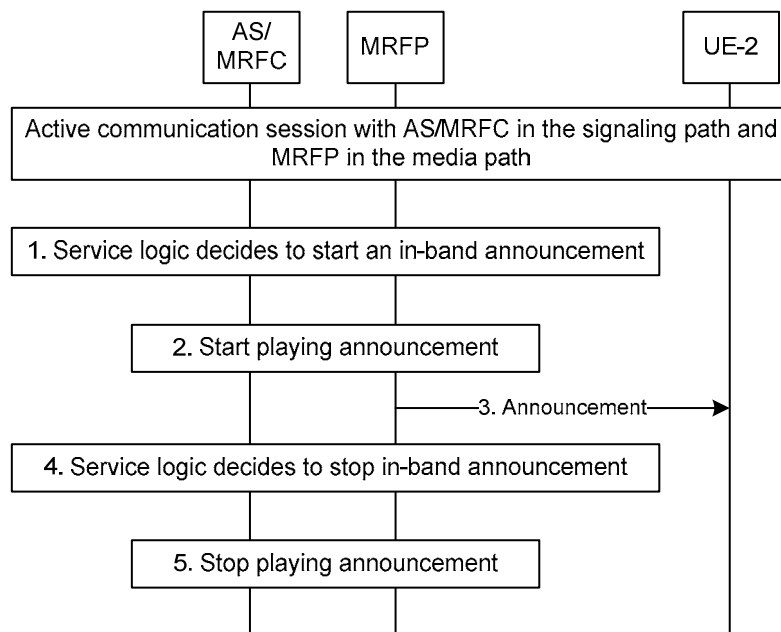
AS/
MRFC

MRFP

UE-2

Active communication session with AS/MRFC in the signaling path and MRFP in the media path

1. Service logic decides to start an in-band announcement

2. Start playing announcement

3. Announcement

4. Service logic decides to stop in-band announcement

5. Stop playing announcement